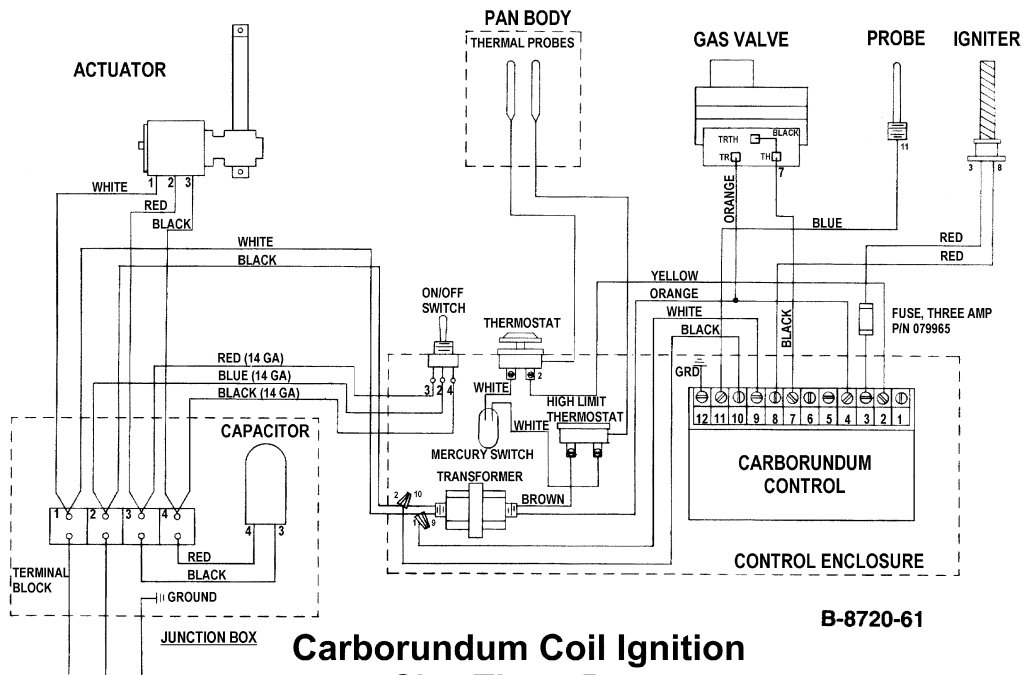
PAN BODY
THERMAL PROBES

GAS VALVE

PROBE

IGNITER

ACTUATOR

TRTH
BLACK
TR
TH
7
11
3
8

WHITE
1
2
3
RED
BLACK
ORANGE
BLUE
WHITE
BLACK
RED
RED
YELLOW
ORANGE
ON/OFF SWITCH
WHITE
BLACK
BLACK
FUSE, THREE AMP P/N 079965
THERMOSTAT
RED (14 GA)
BLUE (14 GA)
BLACK (14 GA)
3
2
4
1
2
GRD
WHITE
HIGH LIMIT THERMOSTAT
WHITE
CAPACITOR
MERCURY SWITCH

| 12 | 11 | 10 | 9 | 8 | 7 | 6 | 5 | 4 | 3 | 2 | 1 |
|---|---|---|---|---|---|---|---|---|---|---|---|

CARBORUNDUM CONTROL
TRANSFORMER
2
10
BROWN
1
9
1
2
3
4
4
3
RED
BLACK
CONTROL ENCLOSURE
TERMINAL BLOCK
GROUND
JUNCTION BOX

B-8720-61

Carborundum Coil Ignition